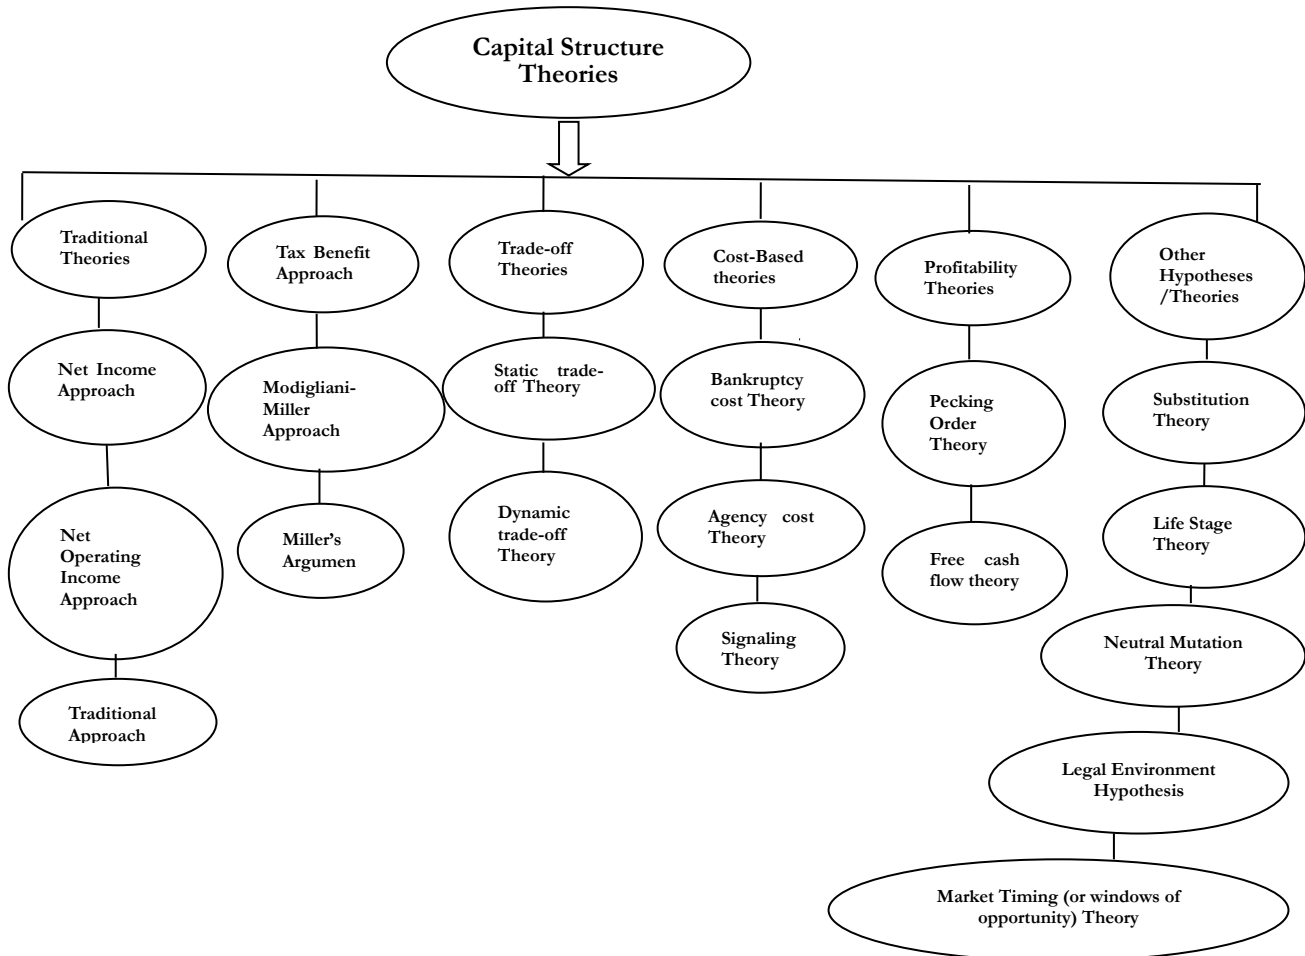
Capital Structure Theories

Traditional Theories

Net Income Approach

Net Operating Income Approach

Traditional Approach

Tax Benefit Approach

Modigliani-Miller Approach

Miller's Argumen

Trade-off Theories

Static trade-off Theory

Dynamic trade-off Theory

Cost-Based theories

Bankruptcy cost Theory

Agency cost Theory

Signaling Theory

Profitability Theories

Pecking Order Theory

Free cash flow theory

Other Hypotheses /Theories

Substitution Theory

Life Stage Theory

Neutral Mutation Theory

Legal Environment Hypothesis

Market Timing (or windows of opportunity) Theory